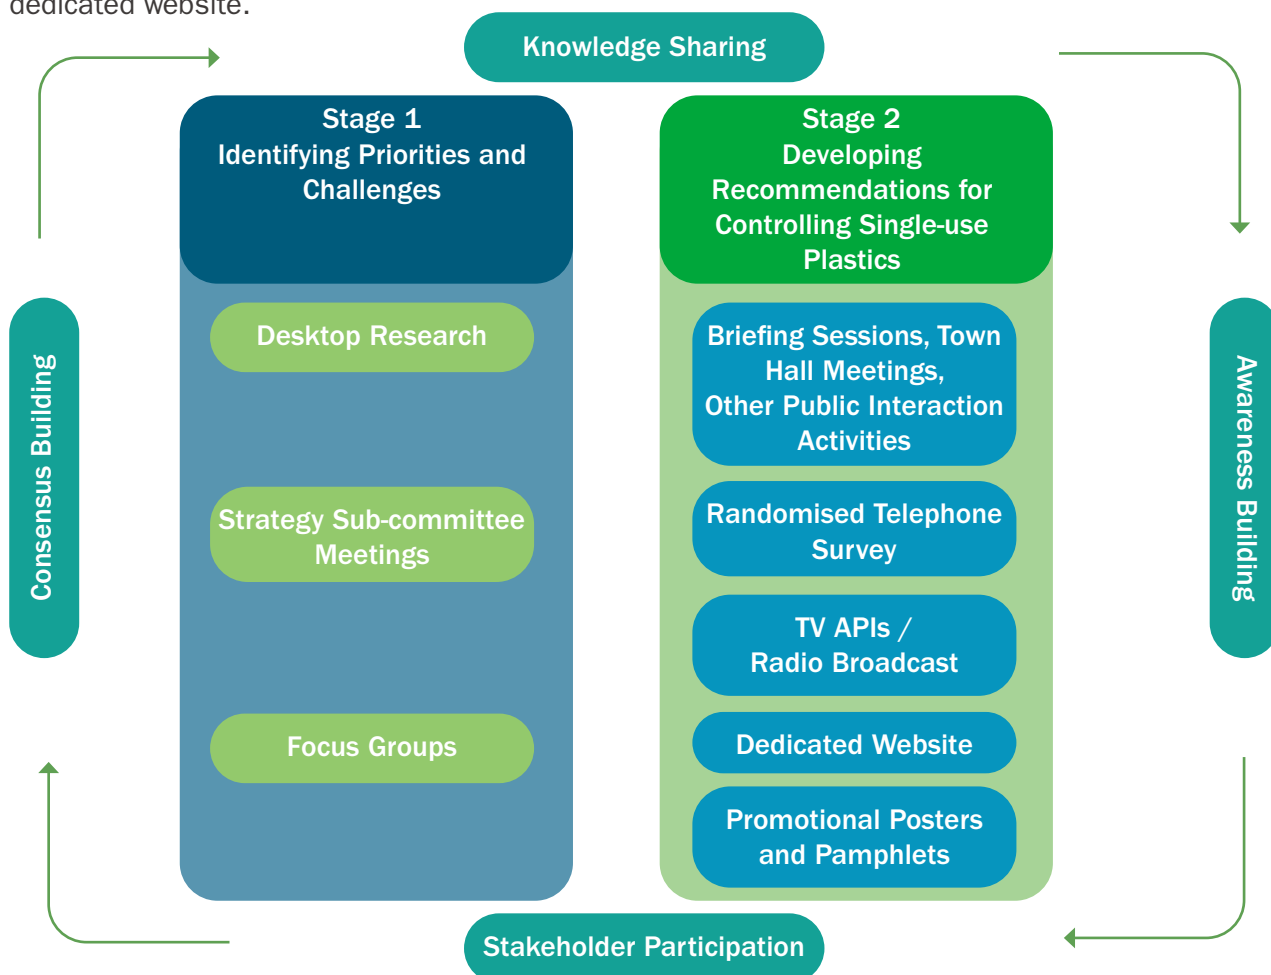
dedicated website.

Knowledge Sharing

Stage 1
Identifying Priorities and Challenges

Desktop Research

Strategy Sub-committee Meetings

Focus Groups

Stage 2
Developing Recommendations for Controlling Single-use Plastics

Briefing Sessions, Town Hall Meetings, Other Public Interaction Activities

Randomised Telephone Survey

TV APIs / Radio Broadcast

Dedicated Website

Promotional Posters and Pamphlets

Consensus Building

Awareness Building

Stakeholder Participation